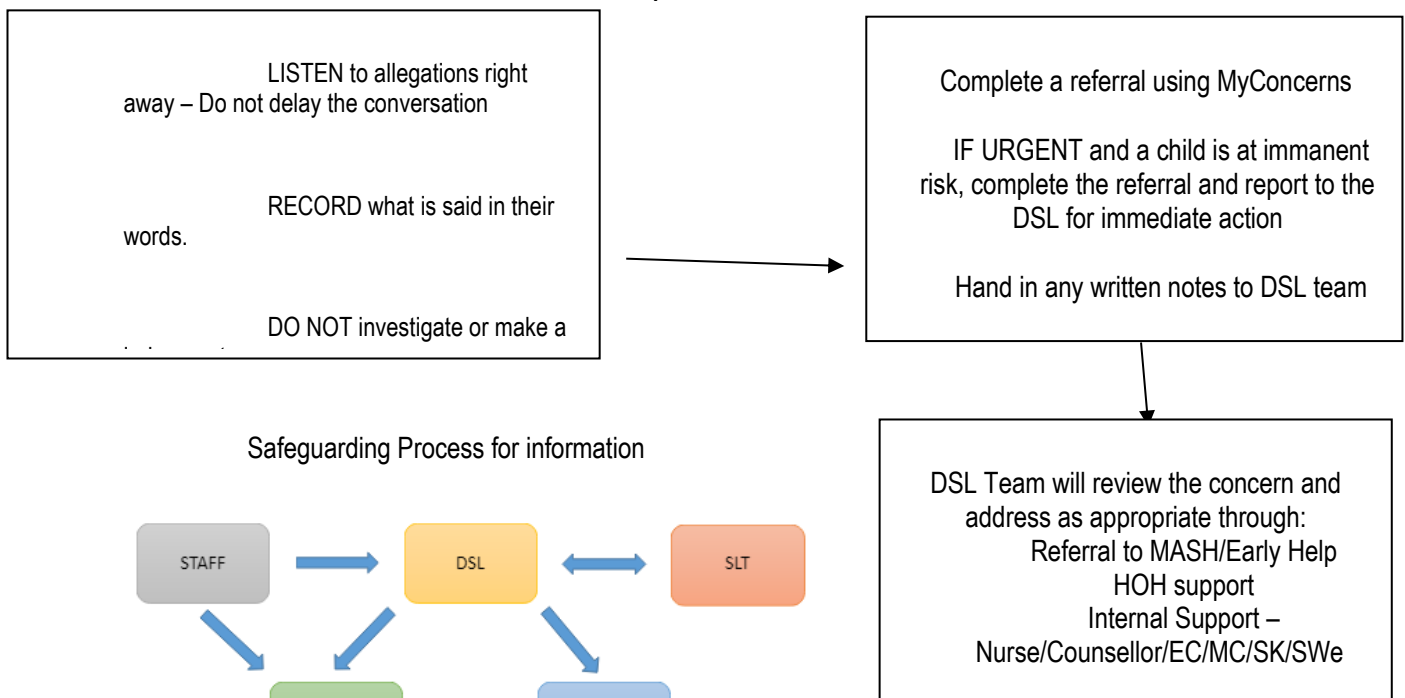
LISTEN to allegations right away – Do not delay the conversation

RECORD what is said in their words.

DO NOT investigate or make a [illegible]

Complete a referral using MyConcerns

IF URGENT and a child is at immanent risk, complete the referral and report to the DSL for immediate action

Hand in any written notes to DSL team

Safeguarding Process for information

STAFF

DSL

SLT

DSL Team will review the concern and address as appropriate through:
Referral to MASH/Early Help
HOH support
Internal Support – Nurse/Counsellor/EC/MC/SK/SWe